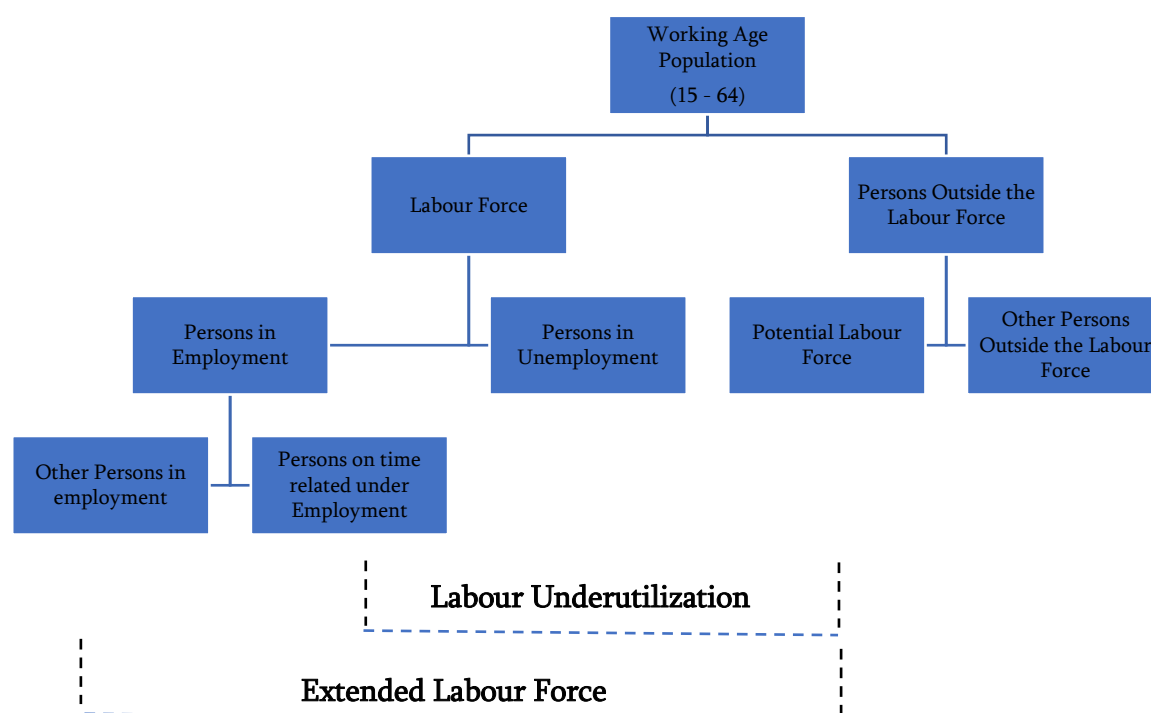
Working Age Population
(15 - 64)

Labour Force

Persons Outside the Labour Force

Persons in Employment

Persons in Unemployment

Potential Labour Force

Other Persons Outside the Labour Force

Other Persons in employment

Persons on time related under Employment

Labour Underutilization

Extended Labour Force